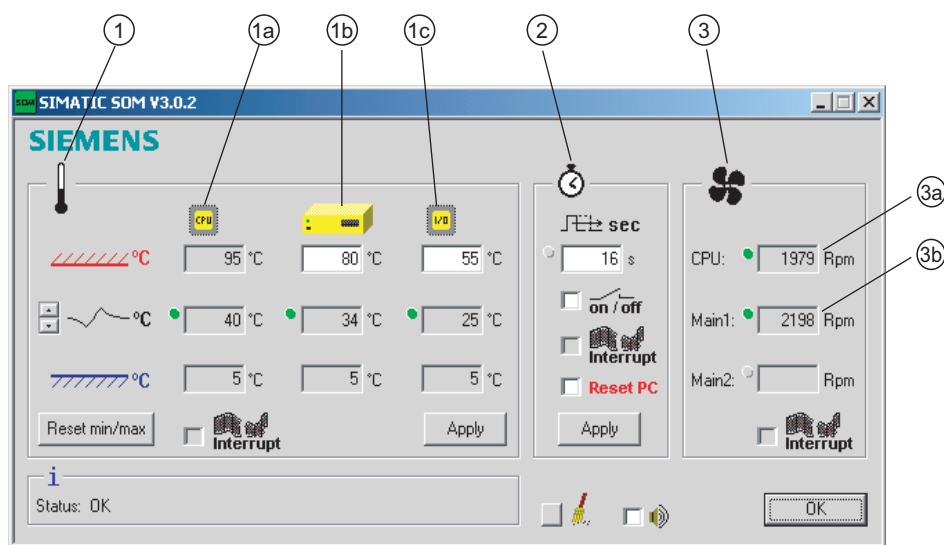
1 1a 1b 1c 2 3

SIMATIC SOM V3.0.2

SIEMENS

CPU I/O

°C 95 °C 80 °C 55 °C

°C 40 °C 34 °C 25 °C

°C 5 °C 5 °C 5 °C

Reset min/max

Interrupt

Apply

sec

16 s

on / off

Interrupt

Reset PC

Apply

3a 3b

CPU: 1979 Rpm

Main1: 2198 Rpm

Main2: Rpm

Interrupt

i

Status: OK

OK